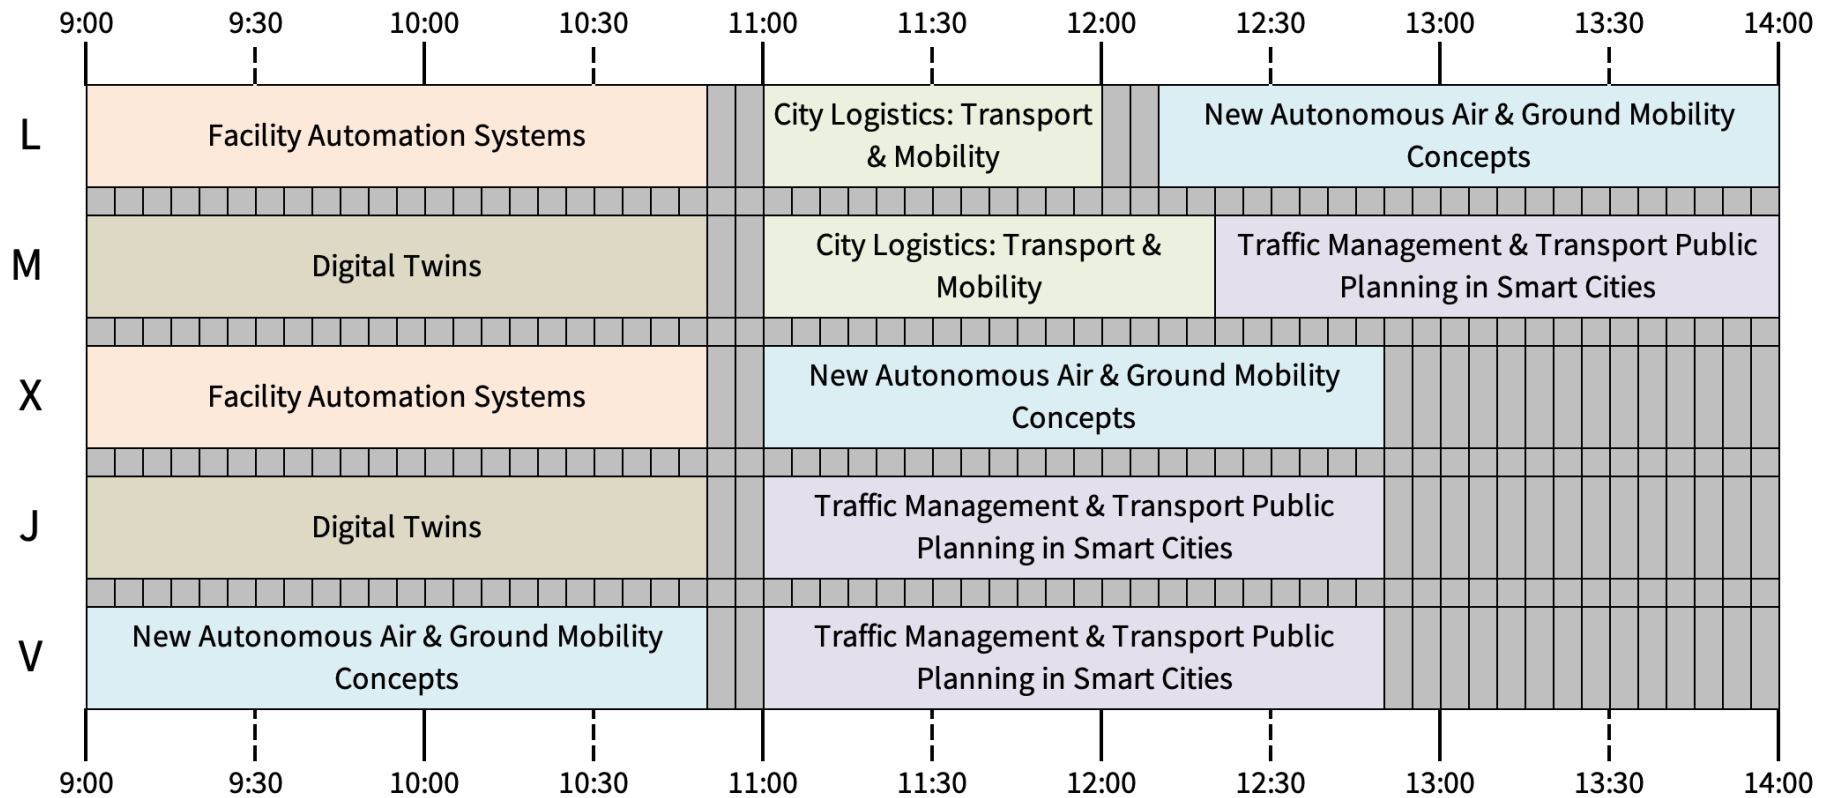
9:00 9:30 10:00 10:30 11:00 11:30 12:00 12:30 13:00 13:30 14:00

| | | | |
|---|---|---|---|
| L | Facility Automation Systems | City Logistics: Transport & Mobility | New Autonomous Air & Ground Mobility Concepts |
| M | Digital Twins | City Logistics: Transport & Mobility | Traffic Management & Transport Public Planning in Smart Cities |
| X | Facility Automation Systems | New Autonomous Air & Ground Mobility Concepts | |
| J | Digital Twins | Traffic Management & Transport Public Planning in Smart Cities | |
| V | New Autonomous Air & Ground Mobility Concepts | Traffic Management & Transport Public Planning in Smart Cities | |

9:00 9:30 10:00 10:30 11:00 11:30 12:00 12:30 13:00 13:30 14:00